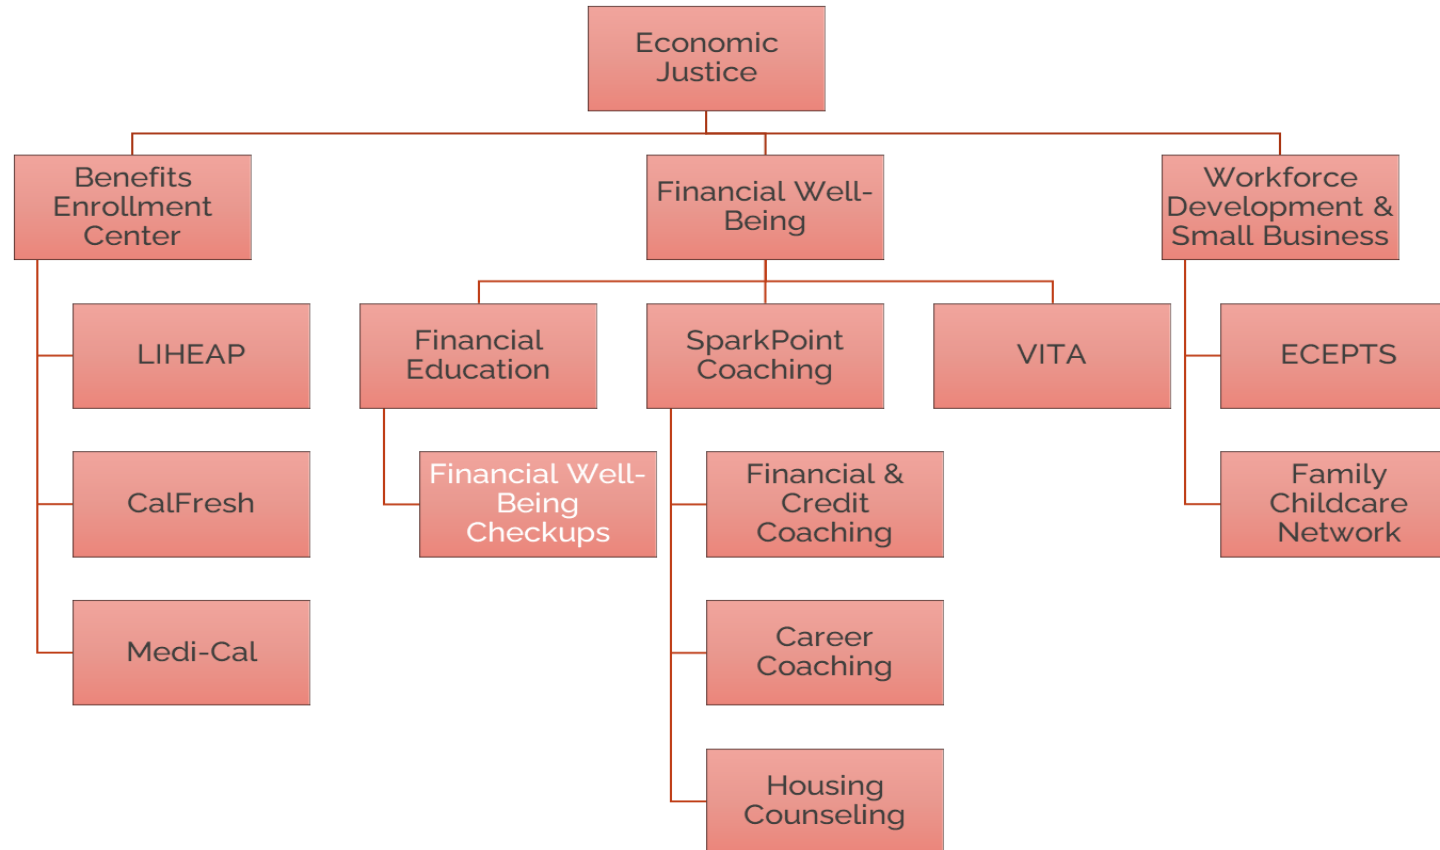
Economic Justice

Benefits Enrollment Center

LIHEAP

CalFresh

Medi-Cal

Financial Well-Being

Financial Education

Financial Well-Being Checkups

SparkPoint Coaching

Financial & Credit Coaching

Career Coaching

Housing Counseling

VITA

Workforce Development & Small Business

ECEPTS

Family Childcare Network